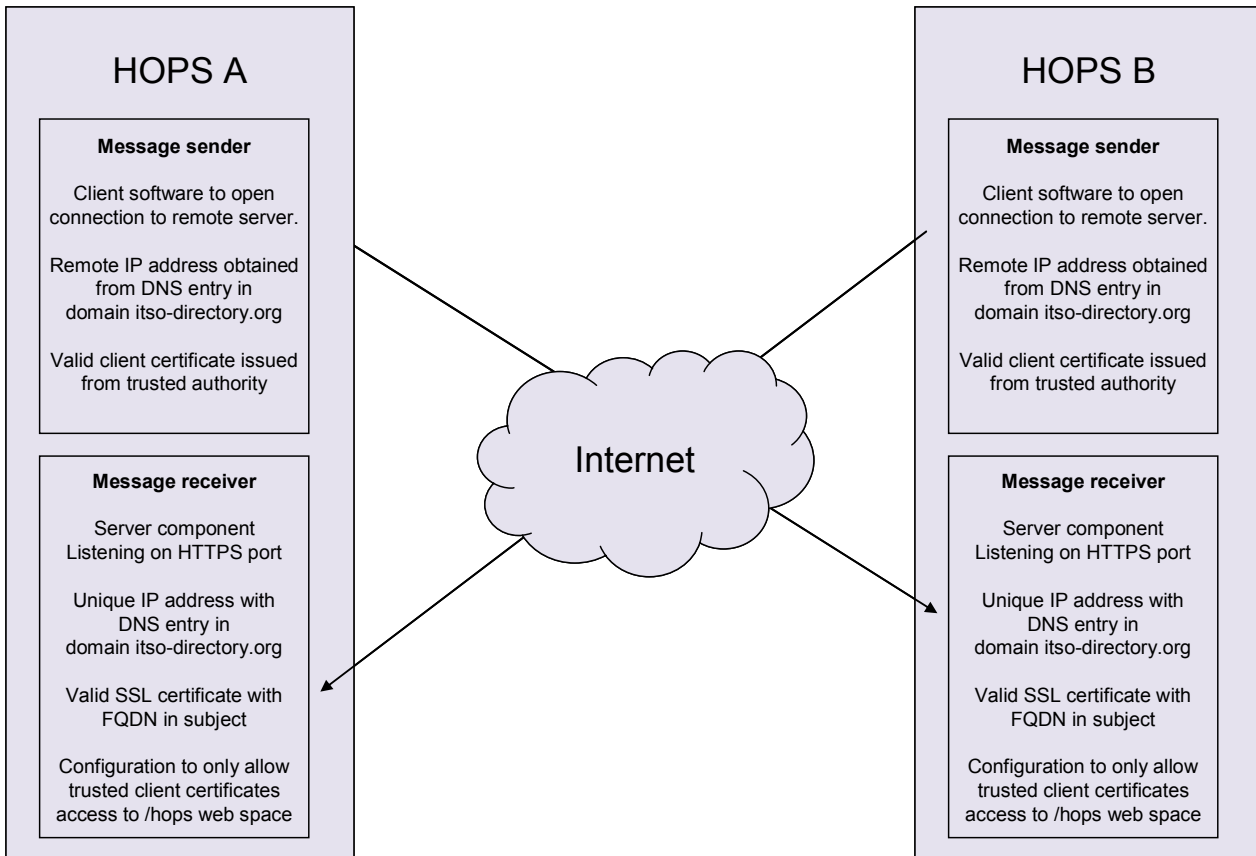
HOPS A

Message sender

Client software to open connection to remote server.

Remote IP address obtained from DNS entry in domain itso-directory.org

Valid client certificate issued from trusted authority

Message receiver

Server component Listening on HTTPS port

Unique IP address with DNS entry in domain itso-directory.org

Valid SSL certificate with FQDN in subject

Configuration to only allow trusted client certificates access to /hops web space

Internet

HOPS B

Message sender

Client software to open connection to remote server.

Remote IP address obtained from DNS entry in domain itso-directory.org

Valid client certificate issued from trusted authority

Message receiver

Server component Listening on HTTPS port

Unique IP address with DNS entry in domain itso-directory.org

Valid SSL certificate with FQDN in subject

Configuration to only allow trusted client certificates access to /hops web space